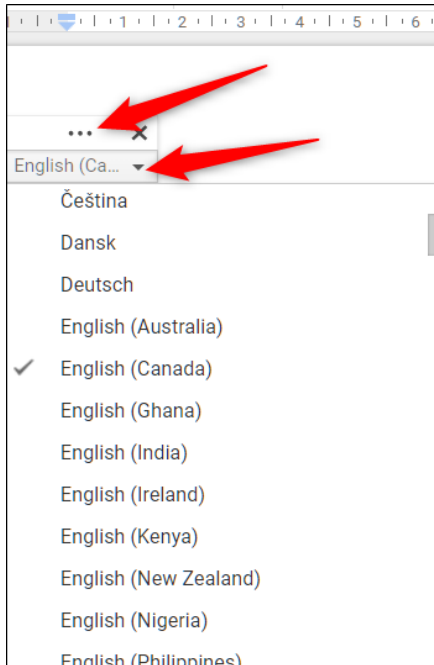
1 2 3 4 5 6

English (Ca...

Čeština

Dansk

Deutsch

English (Australia)

English (Canada)

English (Ghana)

English (India)

English (Ireland)

English (Kenya)

English (New Zealand)

English (Nigeria)

English (Philippines)